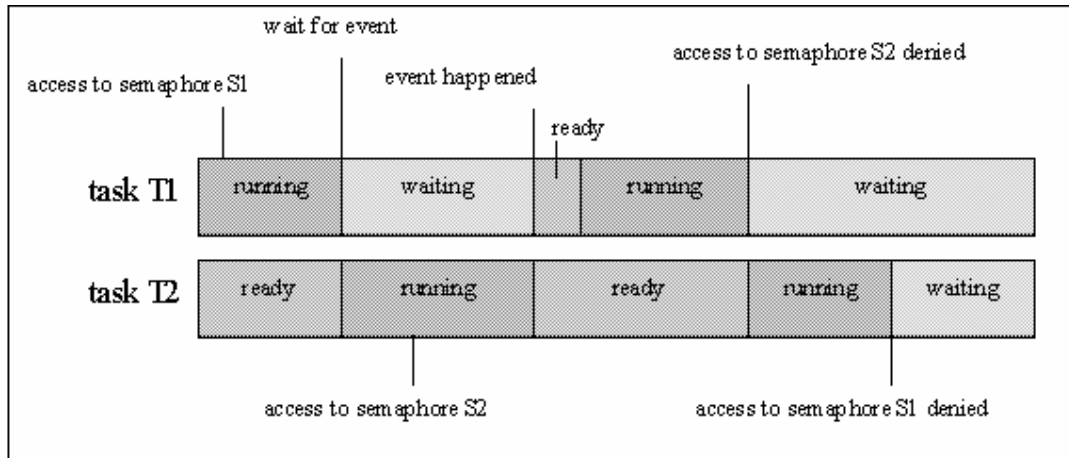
wait for event

access to semaphore S1

event happened

access to semaphore S2 denied

ready

task T1 | running | waiting | | running | waiting

task T2 | ready | running | ready | running | waiting

access to semaphore S2

access to semaphore S1 denied